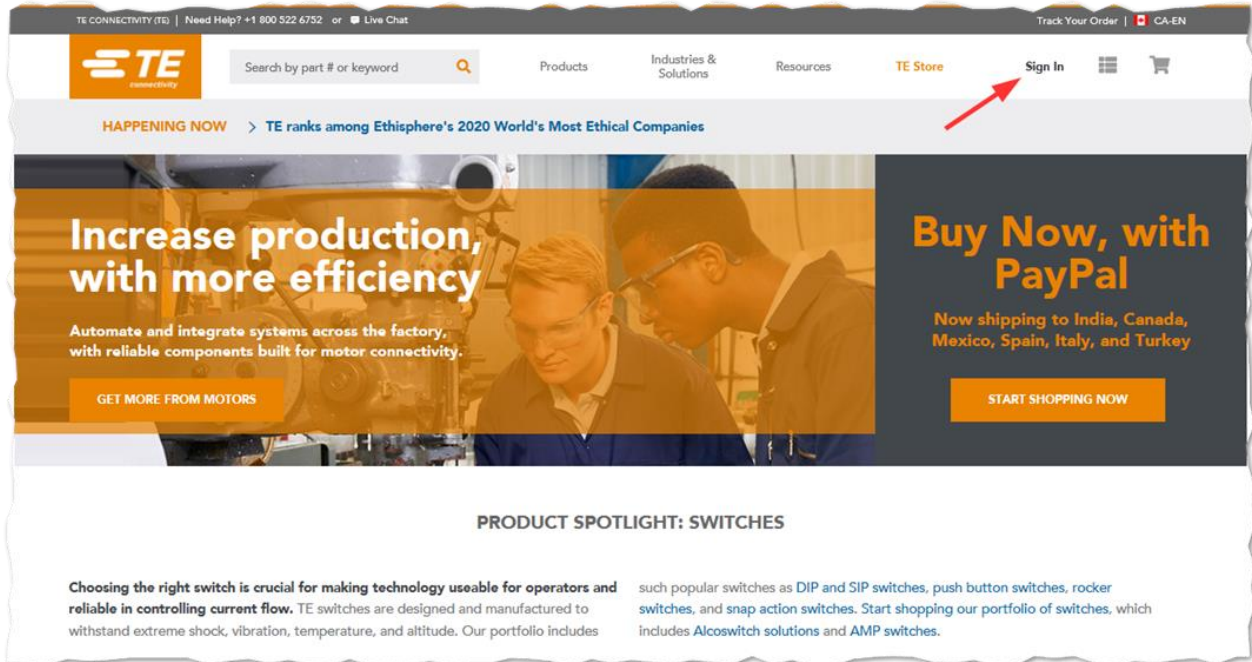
TE CONNECTIVITY (TE) | Need Help? +1 800 522 6752 or Live Chat

Track Your Order | CA-EN

TE connectivity

Search by part # or keyword

Products

Industries & Solutions

Resources

TE Store

Sign In

HAPPENING NOW > TE ranks among Ethisphere's 2020 World's Most Ethical Companies

Increase production, with more efficiency

Automate and integrate systems across the factory, with reliable components built for motor connectivity.

GET MORE FROM MOTORS

Buy Now, with PayPal

Now shipping to India, Canada, Mexico, Spain, Italy, and Turkey

START SHOPPING NOW

PRODUCT SPOTLIGHT: SWITCHES

Choosing the right switch is crucial for making technology useable for operators and reliable in controlling current flow. TE switches are designed and manufactured to withstand extreme shock, vibration, temperature, and altitude. Our portfolio includes such popular switches as DIP and SIP switches, push button switches, rocker switches, and snap action switches. Start shopping our portfolio of switches, which includes Alcoswitch solutions and AMP switches.